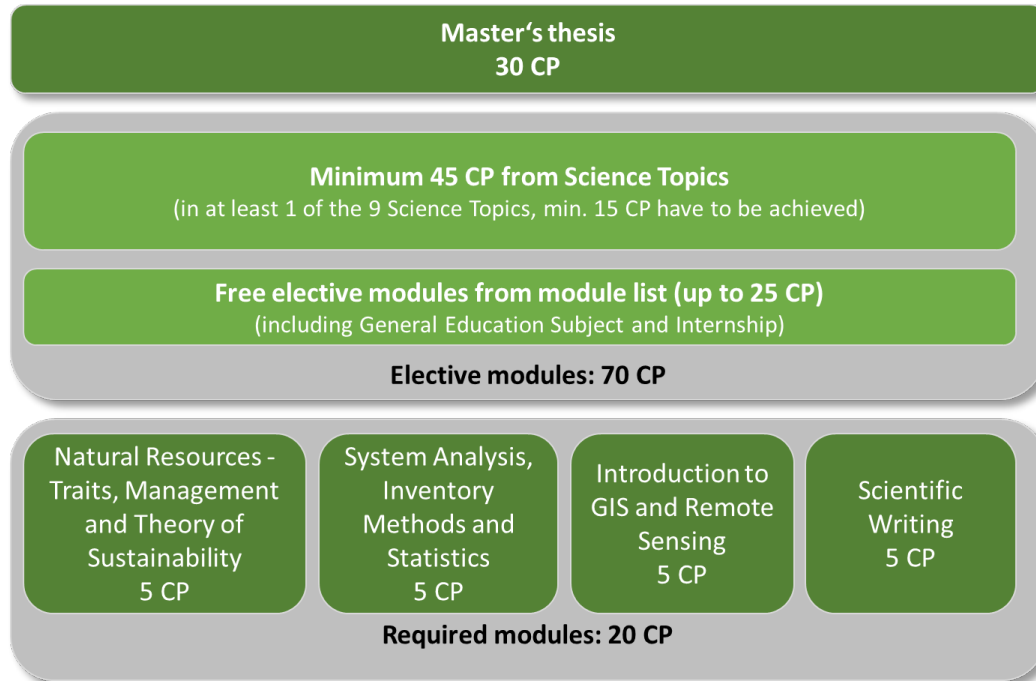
Master‘s thesis
30 CP

Minimum 45 CP from Science Topics
(in at least 1 of the 9 Science Topics, min. 15 CP have to be achieved)

Free elective modules from module list (up to 25 CP)
(including General Education Subject and Internship)

Elective modules: 70 CP

Natural Resources - Traits, Management and Theory of Sustainability
5 CP

System Analysis, Inventory Methods and Statistics
5 CP

Introduction to GIS and Remote Sensing
5 CP

Scientific Writing
5 CP

Required modules: 20 CP